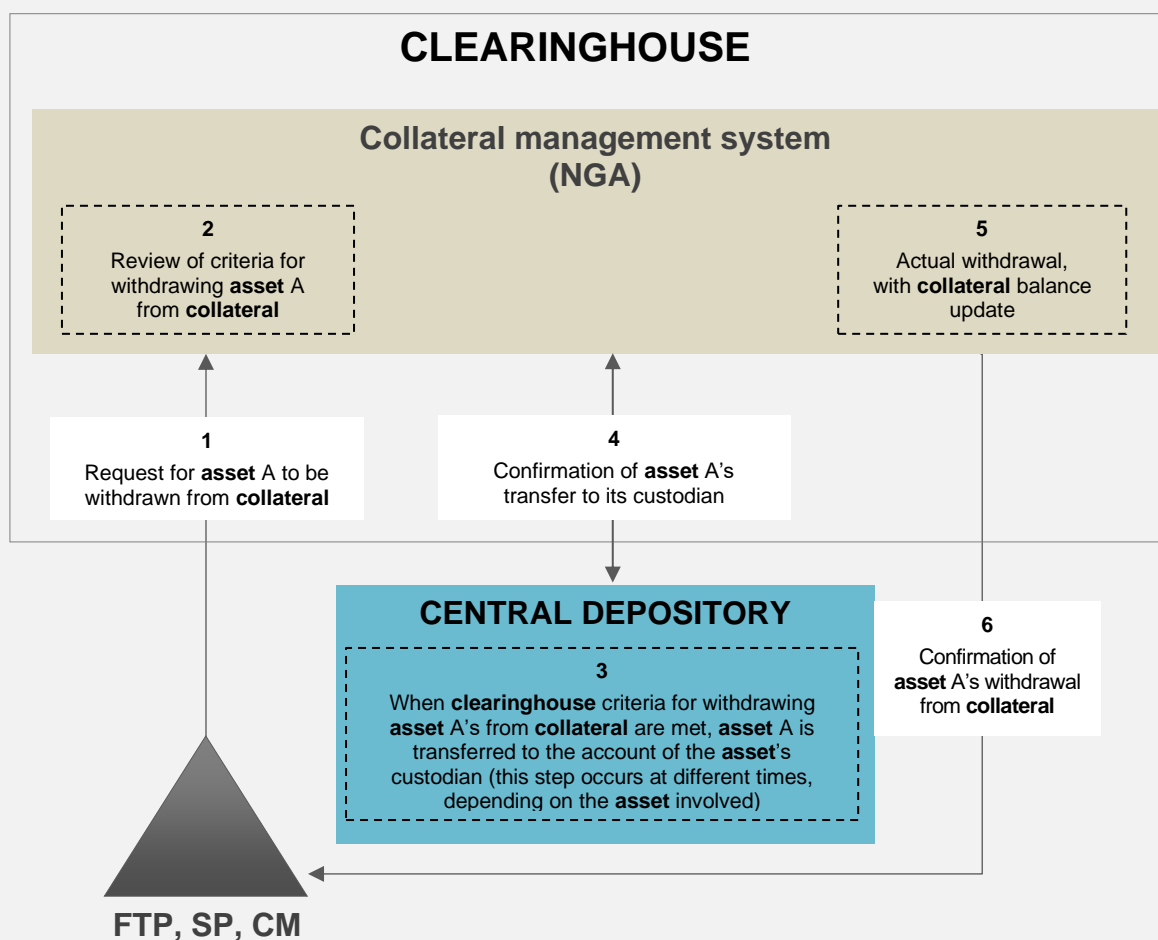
CLEARINGHOUSE

Collateral management system (NGA)

2
Review of criteria for withdrawing **asset** A from **collateral**

5
Actual withdrawal, with **collateral** balance update

1
Request for **asset** A to be withdrawn from **collateral**

4
Confirmation of **asset** A's transfer to its custodian

CENTRAL DEPOSITORY

3
When **clearinghouse** criteria for withdrawing **asset** A's from **collateral** are met, **asset** A is transferred to the account of the **asset**'s custodian (this step occurs at different times, depending on the **asset** involved)

6
Confirmation of **asset** A's withdrawal from **collateral**

FTP, SP, CM